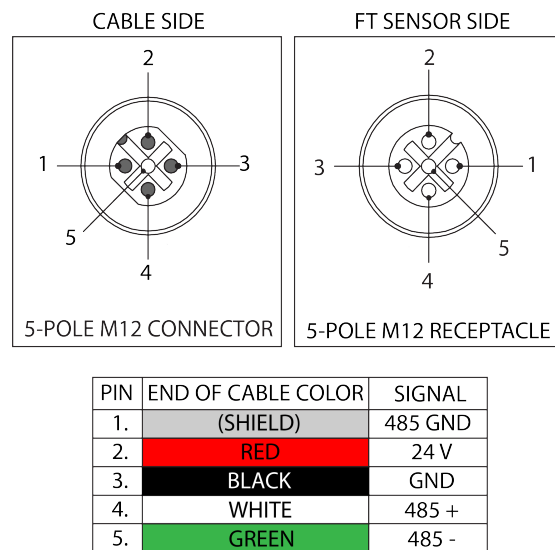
CABLE SIDE

2
1
3
5
4

5-POLE M12 CONNECTOR

FT SENSOR SIDE

2
3
1
5
4

5-POLE M12 RECEPTACLE

| PIN | END OF CABLE COLOR | SIGNAL |
|---|---|---|
| 1. | (SHIELD) | 485 GND |
| 2. | RED | 24 V |
| 3. | BLACK | GND |
| 4. | WHITE | 485 + |
| 5. | GREEN | 485 - |